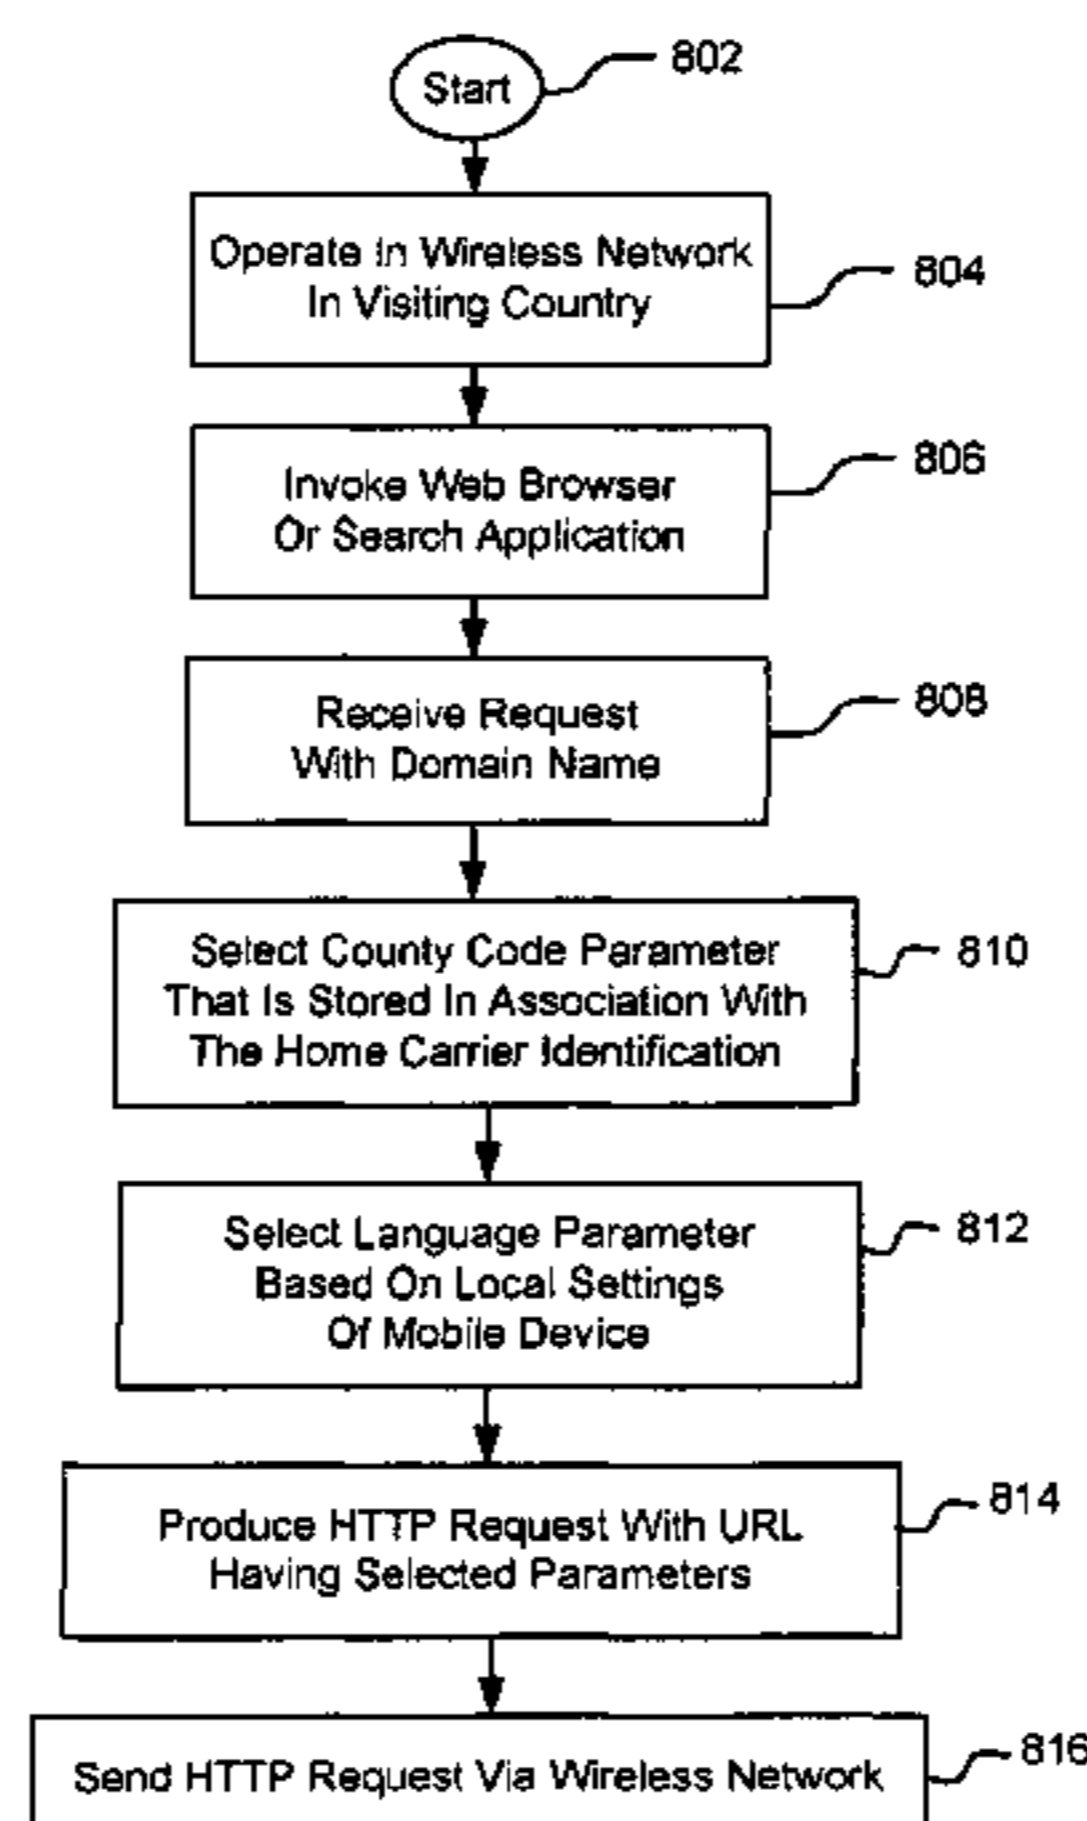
Start

802

Operate In Wireless Network In Visiting Country

804

Invoke Web Browser Or Search Application

806

Receive Request With Domain Name

808

Select County Code Parameter That Is Stored In Association With The Home Carrier Identification

810

Select Language Parameter Based On Local Settings Of Mobile Device

812

Produce HTTP Request With URL Having Selected Parameters

814

Send HTTP Request Via Wireless Network

816